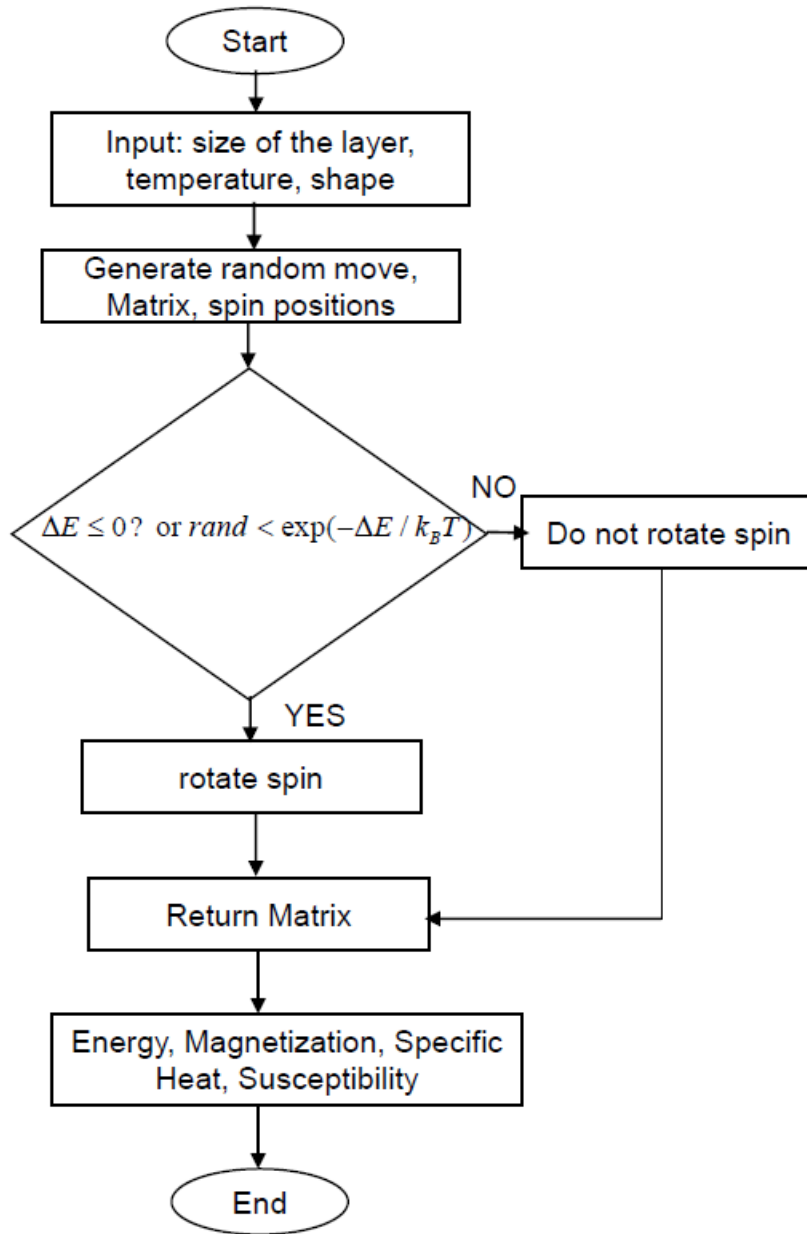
Start

Input: size of the layer, temperature, shape

Generate random move, Matrix, spin positions

$\Delta E \leq 0$? or $rand < \exp(-\Delta E / k_B T)$

NO

Do not rotate spin

YES

rotate spin

Return Matrix

Energy, Magnetization, Specific Heat, Susceptibility

End